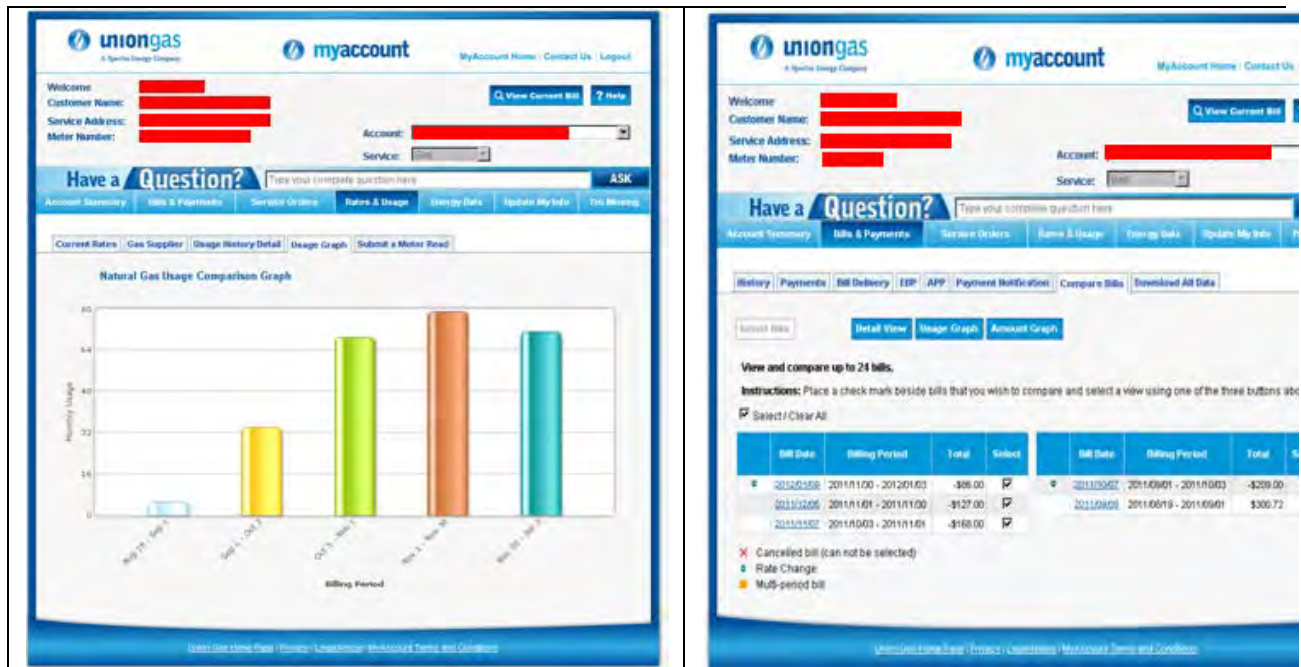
uniongas
A Spectra Energy Company

myaccount

MyAccount Home | Contact Us | Logout

Welcome
Customer Name:
Service Address:
Meter Number:

View Current Bill
? Help

Account:
Service: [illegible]

Have a Question?
Type your complete question here
ASK

Account Summary | Bills & Payments | Service Orders | Rates & Usage | Energy Data | Update My Info | Tru Metering

Current Rates | Gas Supplier | Usage History Detail | Usage Graph | Submit a Meter Read

Natural Gas Usage Comparison Graph

80
64
48
32
16
0

Monthly Usage

Aug 19 - Sep 1
Sep 1 - Oct 3
Oct 3 - Nov 1
Nov 1 - Nov 30
Nov 30 - Jan 3

Billing Period

Union Gas Home Page | Privacy | Legal Notice | MyAccount Terms and Conditions

uniongas
A Spectra Energy Company

myaccount

MyAccount Home | Contact Us

Welcome
Customer Name:
Service Address:
Meter Number:

View Current Bill

Account:
Service: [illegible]

Have a Question?
Type your complete question here

Account Summary | Bills & Payments | Service Orders | Rates & Usage | Energy Data | Update My Info

History | Payments | Bill Delivery | EBP | APP | Payment Notification | Compare Bills | Download All Data

Select Bills | Detail View | Usage Graph | Amount Graph

View and compare up to 24 bills.

Instructions: Place a check mark beside bills that you wish to compare and select a view using one of the three buttons abo

Select / Clear All

| | Bill Date | Billing Period | Total | Select |
|---|---|---|---|---|
| * | 2012/01/09 | 2011/11/30 - 2012/01/03 | -$86.00 | ☑ |
| | 2011/12/06 | 2011/11/01 - 2011/11/30 | -$127.00 | ☑ |
| | 2011/11/07 | 2011/10/03 - 2011/11/01 | -$168.00 | ☑ |

| | Bill Date | Billing Period | Total | S |
|---|---|---|---|---|
| * | 2011/10/07 | 2011/09/01 - 2011/10/03 | -$209.00 | |
| | 2011/09/09 | 2011/08/19 - 2011/09/01 | $300.72 | |

Cancelled bill (can not be selected)
Rate Change
Multi-period bill

Union Gas Home Page | Privacy | Legal Notice | MyAccount Terms and Conditions